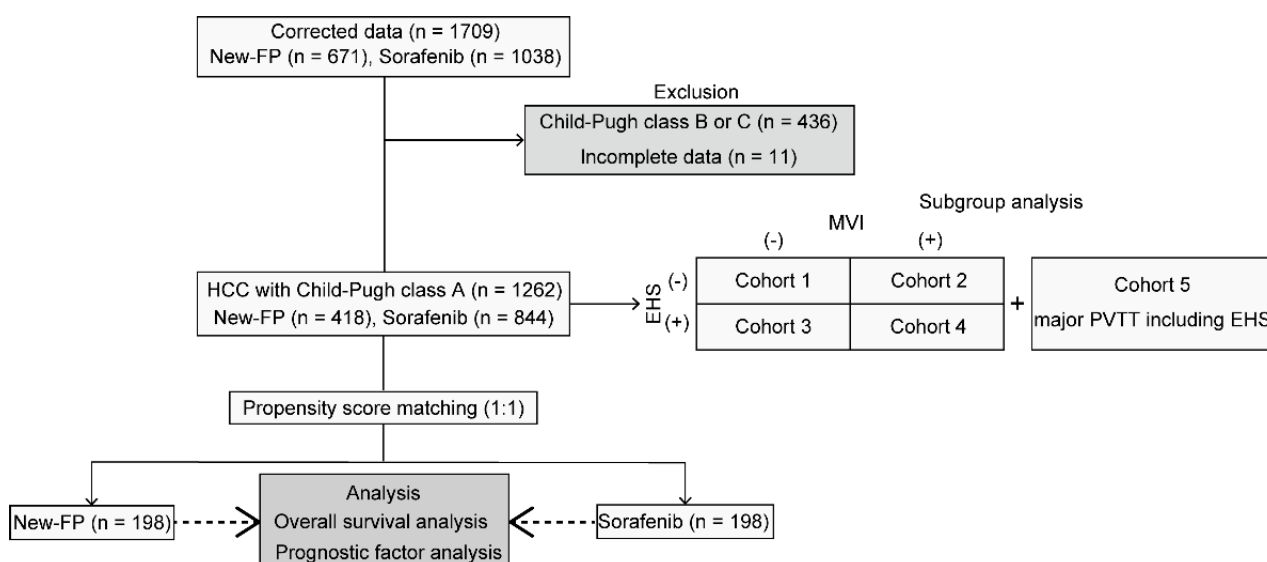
Corrected data (n = 1709)
New-FP (n = 671), Sorafenib (n = 1038)

Exclusion
Child-Pugh class B or C (n = 436)
Incomplete data (n = 11)

Subgroup analysis

MVI

(-) (+)

EHS

|  | (-) | (+) |
|---|---|---|
| (-) | Cohort 1 | Cohort 2 |
| (+) | Cohort 3 | Cohort 4 |

+

Cohort 5
major PVTT including EHS

HCC with Child-Pugh class A (n = 1262)
New-FP (n = 418), Sorafenib (n = 844)

Propensity score matching (1:1)

New-FP (n = 198)

Analysis
Overall survival analysis
Prognostic factor analysis

Sorafenib (n = 198)